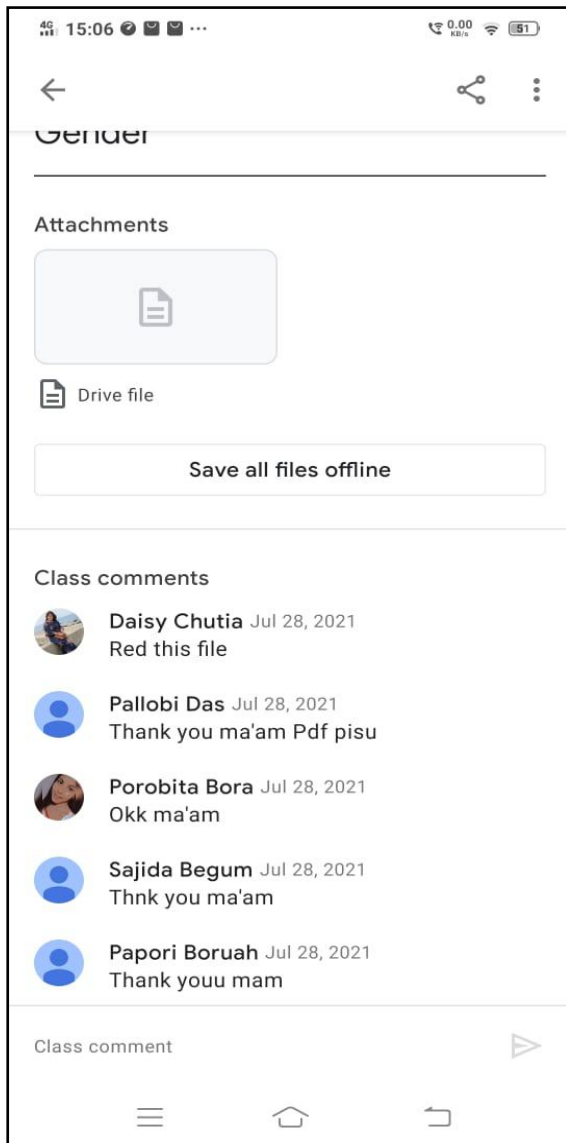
4G 15:06 ...

0.00 KB/s 51

Gender

Attachments

Drive file

Save all files offline

Class comments

Daisy Chutia Jul 28, 2021
Red this file

Pallobi Das Jul 28, 2021
Thank you ma'am Pdf pisu

Porobita Bora Jul 28, 2021
Okk ma'am

Sajida Begum Jul 28, 2021
Thnk you ma'am

Papori Boruah Jul 28, 2021
Thank youu mam

Class comment